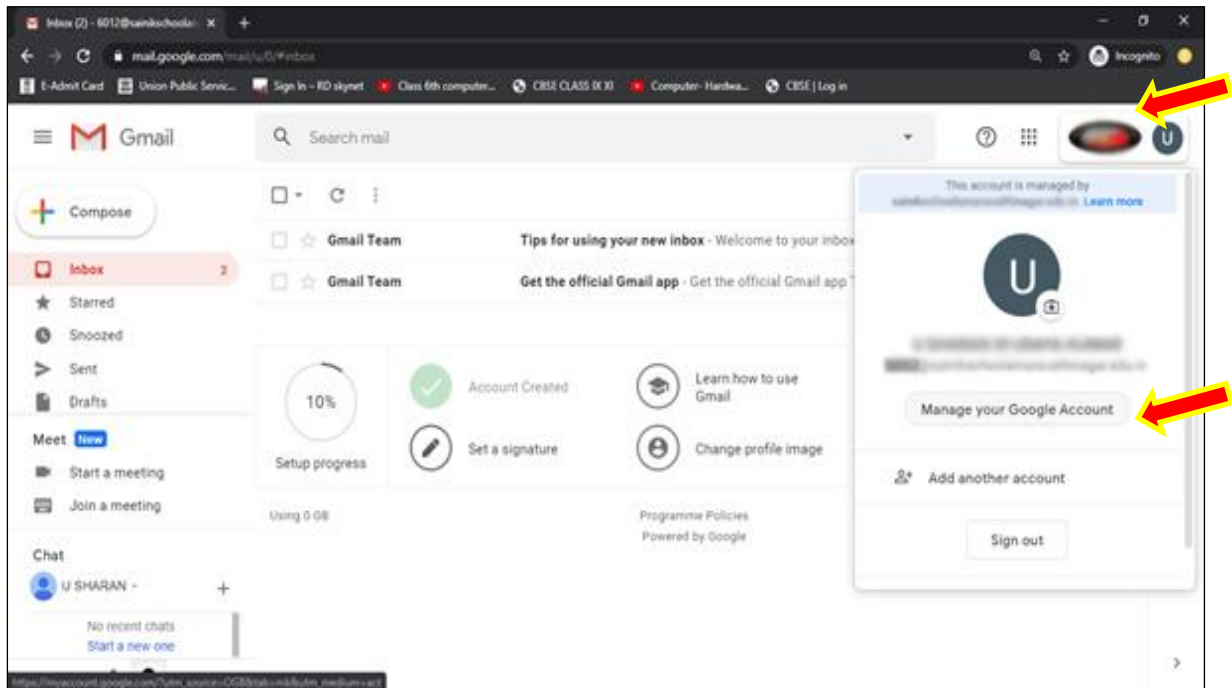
Inbox (2) - 6012@sainikschoolar ×
mail.google.com/mail/u/0/#inbox
Incognito
E-Admit Card   Union Public Servic...   Sign In – RD skynet   Class 6th computer...   CBSE CLASS IX XI   Computer- Hardwa...   CBSE | Log in

Gmail
Search mail
Compose
Inbox 2
Starred
Snoozed
Sent
Drafts
Meet New
Start a meeting
Join a meeting
Chat
U SHARAN
No recent chats
Start a new one

Gmail Team   Tips for using your new inbox - Welcome to your inbox
Gmail Team   Get the official Gmail app - Get the official Gmail app

10%
Setup progress
Account Created
Set a signature
Learn how to use Gmail
Change profile image

Using 0 GB
Programme Policies
Powered by Google

This account is managed by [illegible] Learn more
U
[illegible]
Manage your Google Account
Add another account
Sign out

https://myaccount.google.com/?utm_source=OGB&tab=mk&utm_medium=act